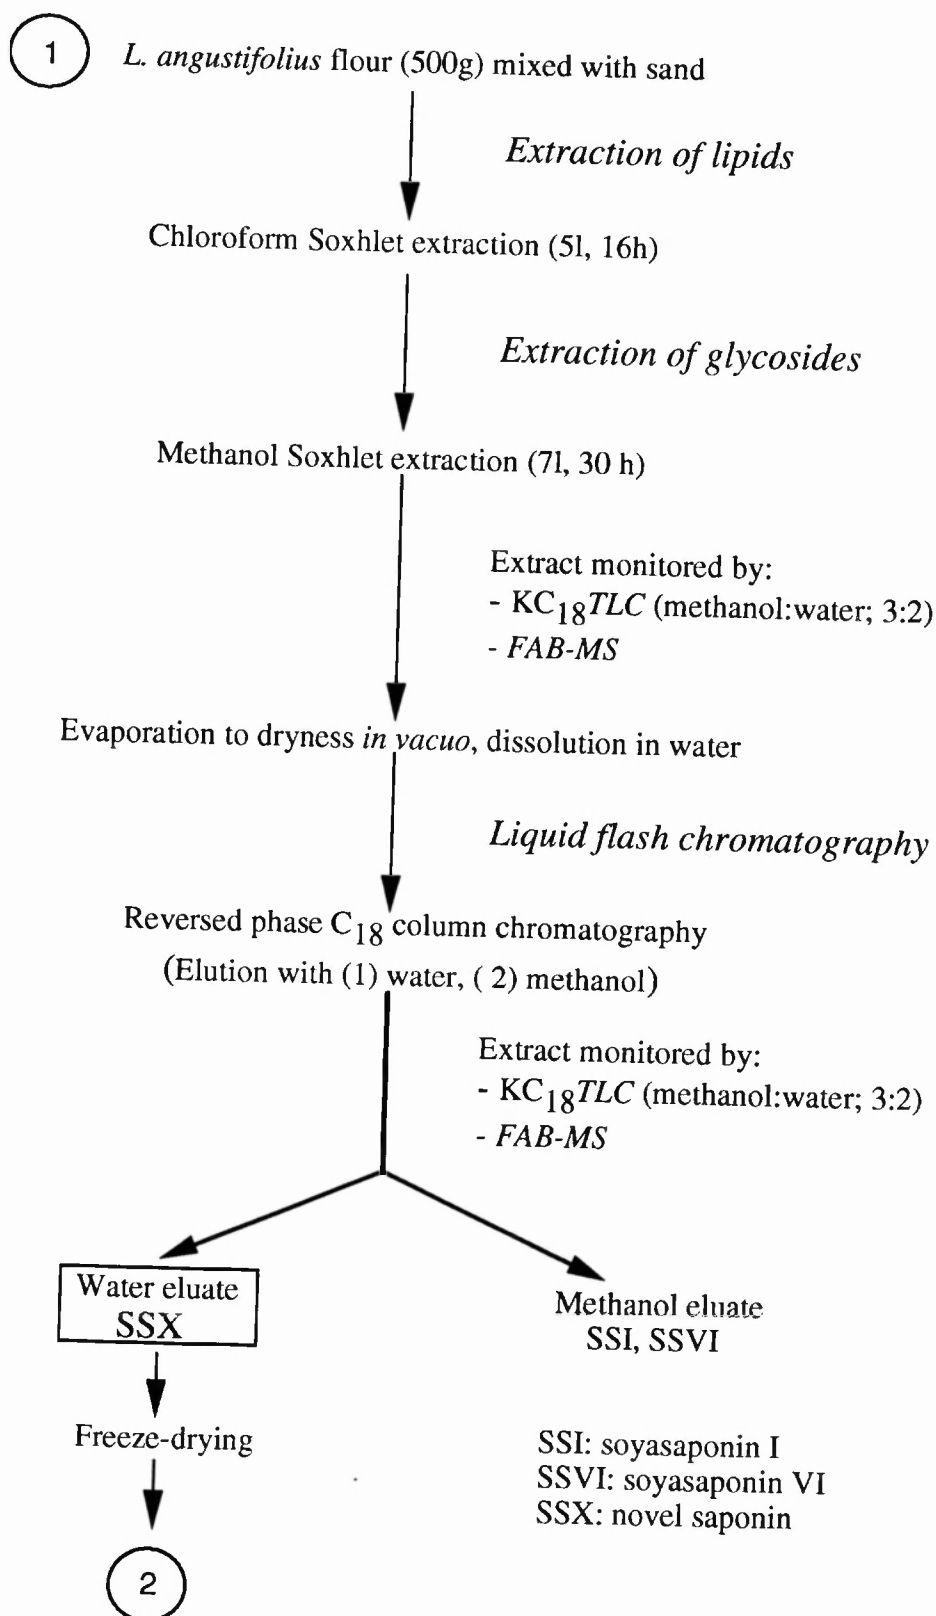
1

L. angustifolius flour (500g) mixed with sand

Extraction of lipids

Chloroform Soxhlet extraction (5l, 16h)

Extraction of glycosides

Methanol Soxhlet extraction (7l, 30 h)

Extract monitored by:
- $KC_{18}$TLC (methanol:water; 3:2)
- FAB-MS

Evaporation to dryness in vacuo, dissolution in water

Liquid flash chromatography

Reversed phase $C_{18}$ column chromatography
(Elution with (1) water, ( 2) methanol)

Extract monitored by:
- $KC_{18}$TLC (methanol:water; 3:2)
- FAB-MS

Water eluate
SSX

Methanol eluate
SSI, SSVI

Freeze-drying

SSI: soyasaponin I
SSVI: soyasaponin VI
SSX: novel saponin

2